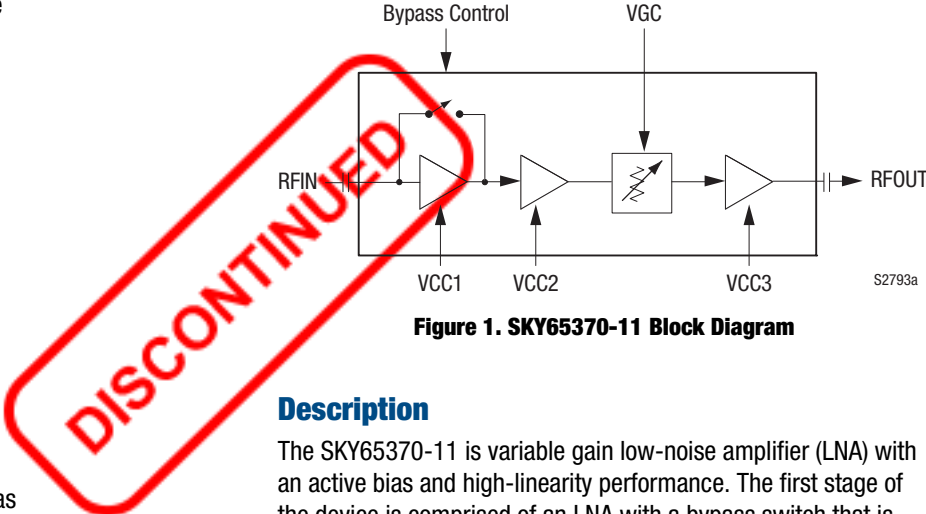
e

Bypass Control

VGC

RFIN

RFOUT

VCC1

VCC2

VCC3

S2793a

DISCONTINUED

Figure 1. SKY65370-11 Block Diagram

Description

The SKY65370-11 is variable gain low-noise amplifier (LNA) with an active bias and high-linearity performance. The first stage of the device is comprised of an LNA with a bypass switch that is

as